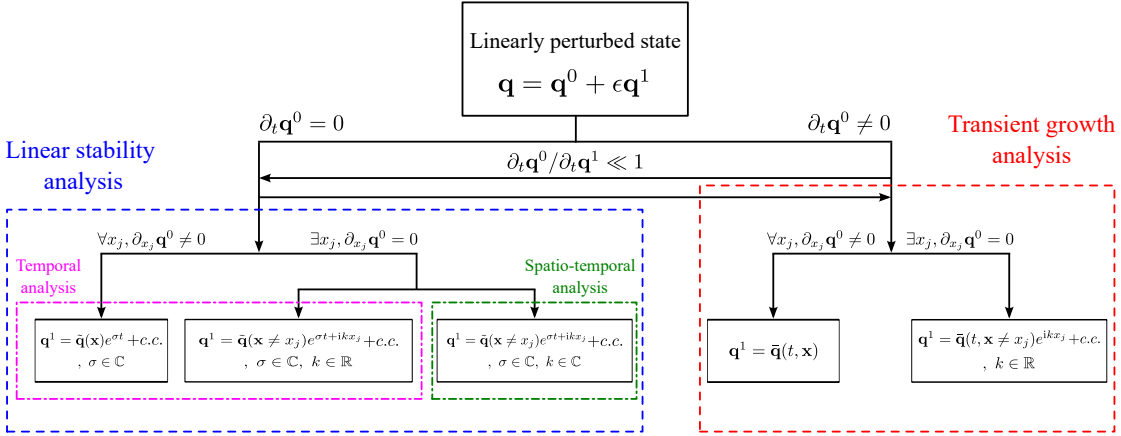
Linearly perturbed state
$\mathbf{q} = \mathbf{q}^0 + \epsilon \mathbf{q}^1$

$\partial_t \mathbf{q}^0 = 0$

$\partial_t \mathbf{q}^0 \neq 0$

Linear stability analysis

Transient growth analysis

$\partial_t \mathbf{q}^0 / \partial_t \mathbf{q}^1 \ll 1$

$\forall x_j, \partial_{x_j} \mathbf{q}^0 \neq 0$

$\exists x_j, \partial_{x_j} \mathbf{q}^0 = 0$

$\forall x_j, \partial_{x_j} \mathbf{q}^0 \neq 0$

$\exists x_j, \partial_{x_j} \mathbf{q}^0 = 0$

Temporal analysis

Spatio-temporal analysis

$\mathbf{q}^1 = \tilde{\mathbf{q}}(\mathbf{x}) e^{\sigma t} + c.c.$ , $\sigma \in \mathbb{C}$

$\mathbf{q}^1 = \tilde{\mathbf{q}}(\mathbf{x} \neq x_j) e^{\sigma t + \mathrm{i}k x_j} + c.c.$ , $\sigma \in \mathbb{C}$, $k \in \mathbb{R}$

$\mathbf{q}^1 = \tilde{\mathbf{q}}(\mathbf{x} \neq x_j) e^{\sigma t + \mathrm{i}k x_j} + c.c.$ , $\sigma \in \mathbb{C}$, $k \in \mathbb{C}$

$\mathbf{q}^1 = \bar{\mathbf{q}}(t, \mathbf{x})$

$\mathbf{q}^1 = \bar{\mathbf{q}}(t, \mathbf{x} \neq x_j) e^{\mathrm{i}k x_j} + c.c.$ , $k \in \mathbb{R}$